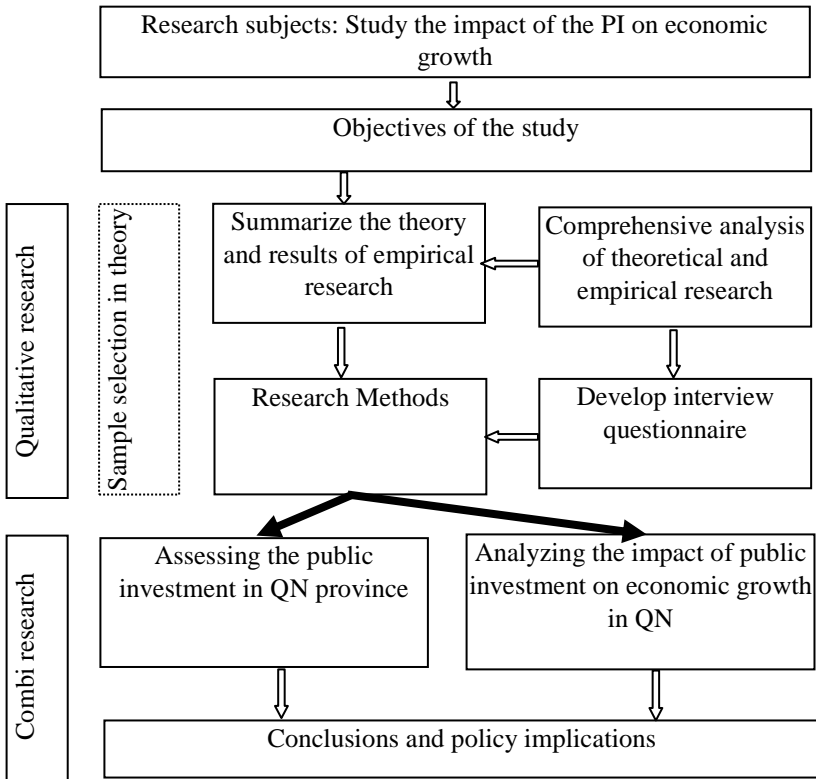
Research subjects: Study the impact of the PI on economic growth

Objectives of the study

Qualitative research

Sample selection in theory

Summarize the theory and results of empirical research

Comprehensive analysis of theoretical and empirical research

Research Methods

Develop interview questionnaire

Combi research

Assessing the public investment in QN province

Analyzing the impact of public investment on economic growth in QN

Conclusions and policy implications